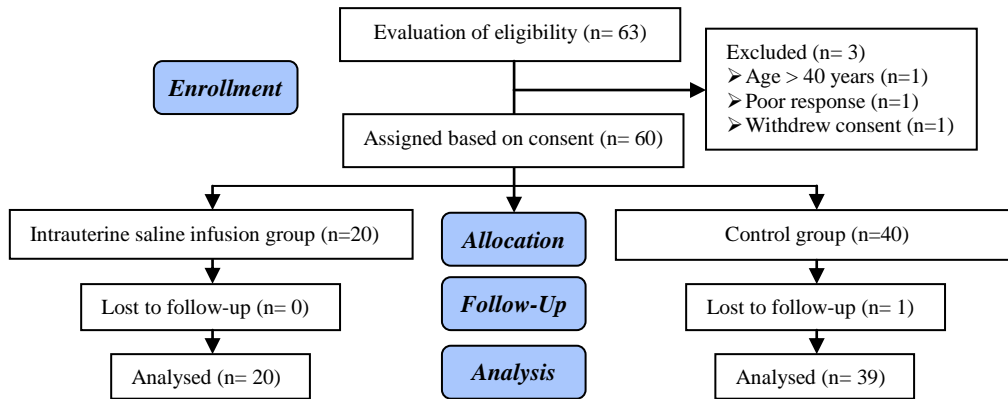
Evaluation of eligibility (n= 63)

Enrollment

Excluded (n= 3)
- Age > 40 years (n=1)
- Poor response (n=1)
- Withdrew consent (n=1)

Assigned based on consent (n= 60)

Intrauterine saline infusion group (n=20)

Allocation

Control group (n=40)

Lost to follow-up (n= 0)

Follow-Up

Lost to follow-up (n= 1)

Analysed (n= 20)

Analysis

Analysed (n= 39)